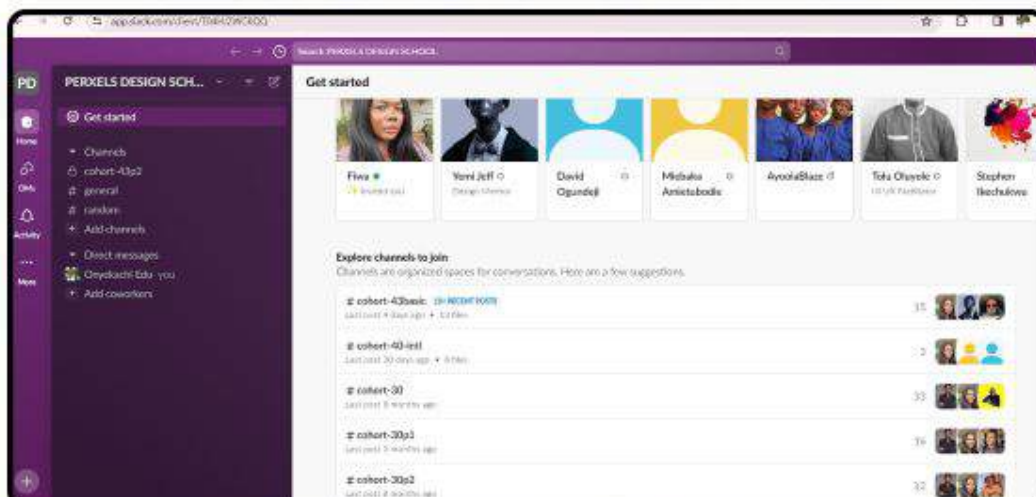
app.slack.com/client/T04HZWCKQG

Search PERXELS DESIGN SCHOOL

PD

Home

DMs

Activity

More

PERXELS DESIGN SCH...

Get started

Channels
cohort-43p2
general
random
Add channels

Direct messages
Onyekachi Edu you
Add coworkers

Get started

Fiwa
Invited you

Yomi Jeff
Design Mentor

David Ogundeji

Mlebaka Amietobodie

AyoolaBlaze

Tolu Oluwole
UI UX Facilitator

Stephen Ikechukwu

Explore channels to join
Channels are organized spaces for conversations. Here are a few suggestions.

# cohort-43basic RECENT POSTS
Last post 4 days ago • 3 files
15

# cohort-40-intl
Last post 30 days ago • 4 files
3

# cohort-30
Last post 8 months ago
33

# cohort-30p1
Last post 5 months ago
16

# cohort-30p2
Last post 4 months ago
32